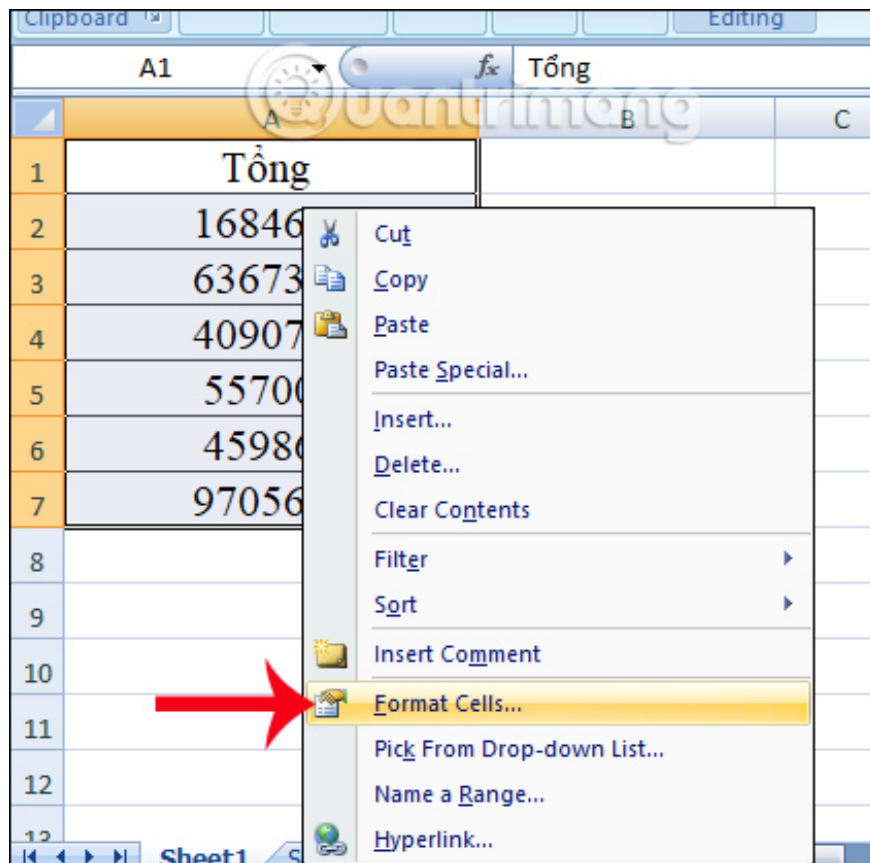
Clipboard
Editing
A1
$f_x$
Tổng
A
B
C
1
Tổng
2
16846
3
63673
4
40907
5
55700
6
45986
7
97056
8
9
10
11
12
13
Sheet1
S
Cut
Copy
Paste
Paste Special...
Insert...
Delete...
Clear Contents
Filter
Sort
Insert Comment
Format Cells...
Pick From Drop-down List...
Name a Range...
Hyperlink...
Quantrimang